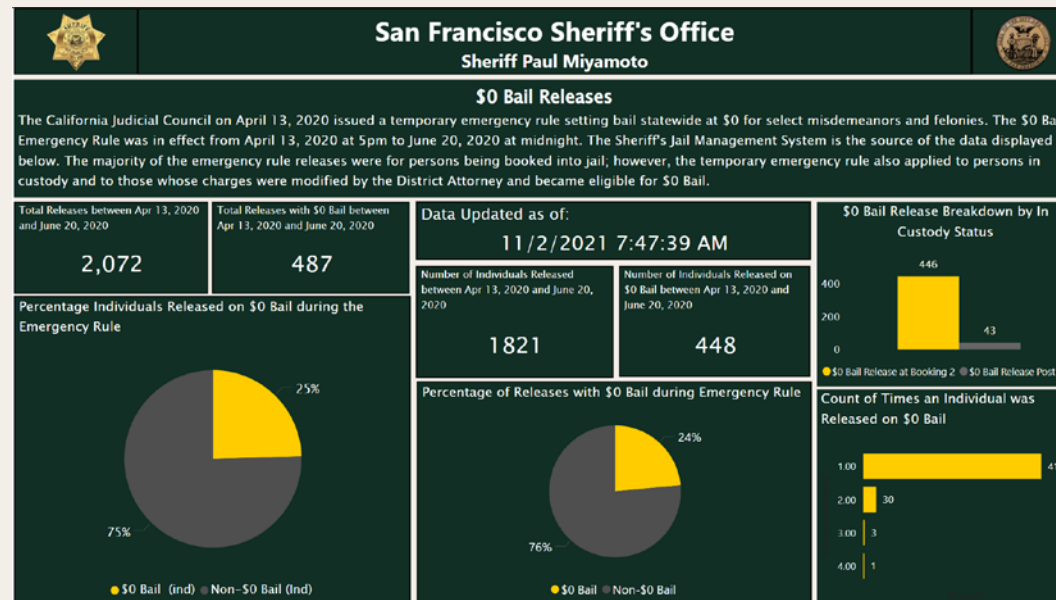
San Francisco Sheriff's Office
Sheriff Paul Miyamoto

$0 Bail Releases

The California Judicial Council on April 13, 2020 issued a temporary emergency rule setting bail statewide at $0 for select misdemeanors and felonies. The $0 Ba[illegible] Emergency Rule was in effect from April 13, 2020 at 5pm to June 20, 2020 at midnight. The Sheriff's Jail Management System is the source of the data displayed below. The majority of the emergency rule releases were for persons being booked into jail; however, the temporary emergency rule also applied to persons in custody and to those whose charges were modified by the District Attorney and became eligible for $0 Bail.

Total Releases between Apr 13, 2020 and June 20, 2020

2,072

Total Releases with $0 Bail between Apr 13, 2020 and June 20, 2020

487

Data Updated as of:

11/2/2021 7:47:39 AM

Number of Individuals Released between Apr 13, 2020 and June 20, 2020

1821

Number of Individuals Released on $0 Bail between Apr 13, 2020 and June 20, 2020

448

$0 Bail Release Breakdown by In Custody Status

446

43

400

200

0

$0 Bail Release at Booking 2 $0 Bail Release Post

Percentage Individuals Released on $0 Bail during the Emergency Rule

25%

75%

$0 Bail (ind) Non-$0 Bail (Ind)

Percentage of Releases with $0 Bail during Emergency Rule

24%

76%

$0 Bail Non-$0 Bail

Count of Times an Individual was Released on $0 Bail

1.00 41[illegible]

2.00 30

3.00 3

4.00 1